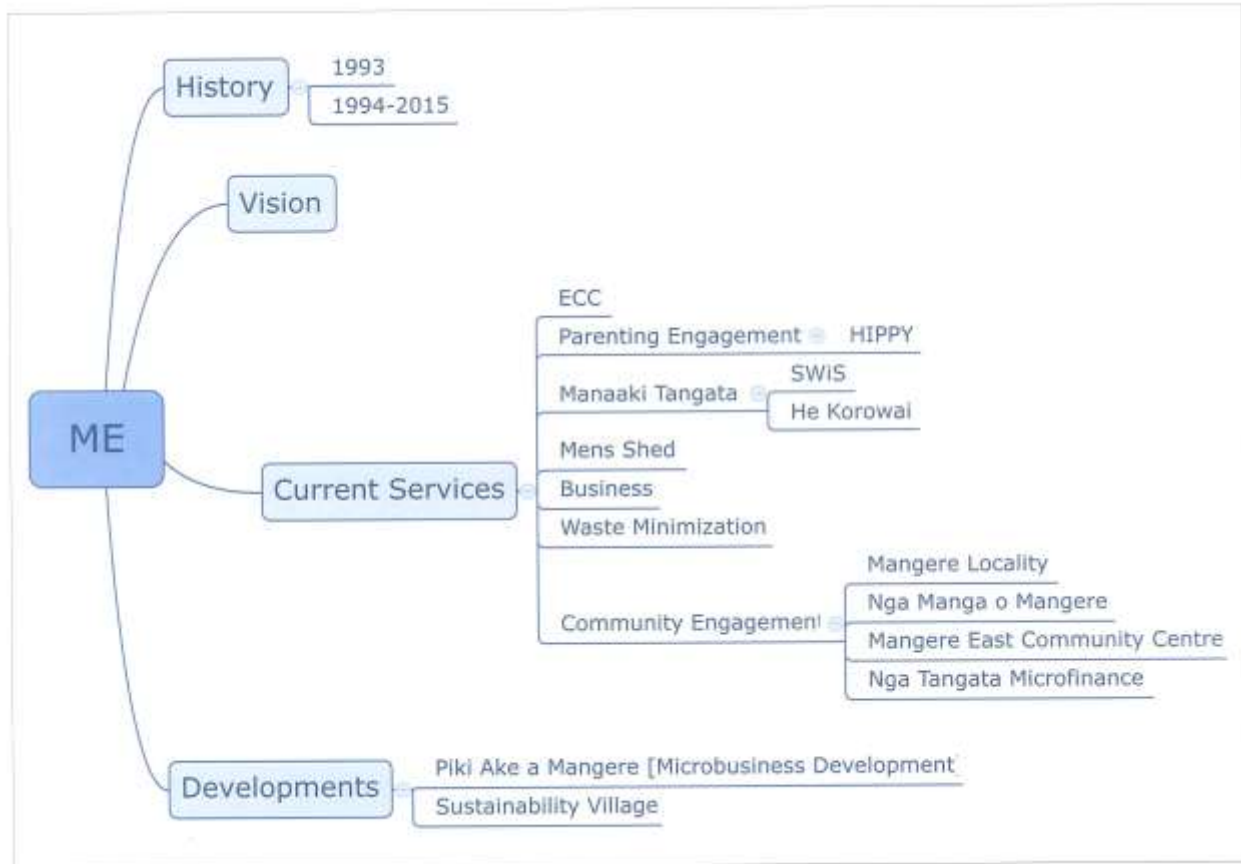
ME

History
1993
1994-2015

Vision

Current Services
ECC
Parenting Engagement
HIPPY
Manaaki Tangata
SWiS
He Korowai
Mens Shed
Business
Waste Minimization
Community Engagement
Mangere Locality
Nga Manga o Mangere
Mangere East Community Centre
Nga Tangata Microfinance

Developments
Piki Ake a Mangere [Microbusiness Development
Sustainability Village